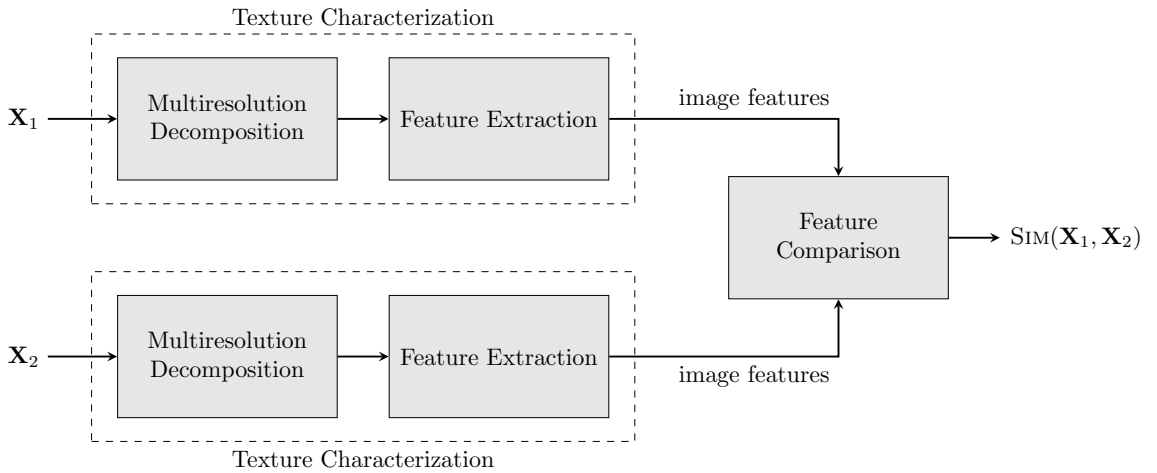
Texture Characterization

$\mathbf{X}_1$

Multiresolution Decomposition

Feature Extraction

image features

Feature Comparison

$\textsc{Sim}(\mathbf{X}_1, \mathbf{X}_2)$

$\mathbf{X}_2$

Multiresolution Decomposition

Feature Extraction

image features

Texture Characterization